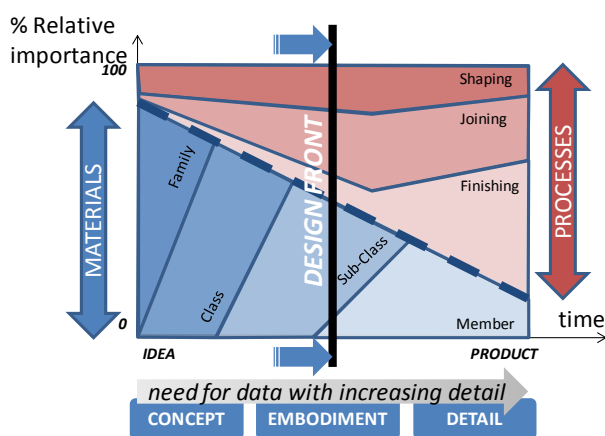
% Relative importance

100

0

MATERIALS

Shaping

Joining

Finishing

Family

Class

DESIGN FRONT

Sub-Class

Member

PROCESSES

time

IDEA

PRODUCT

need for data with increasing detail

CONCEPT

EMBODIMENT

DETAIL